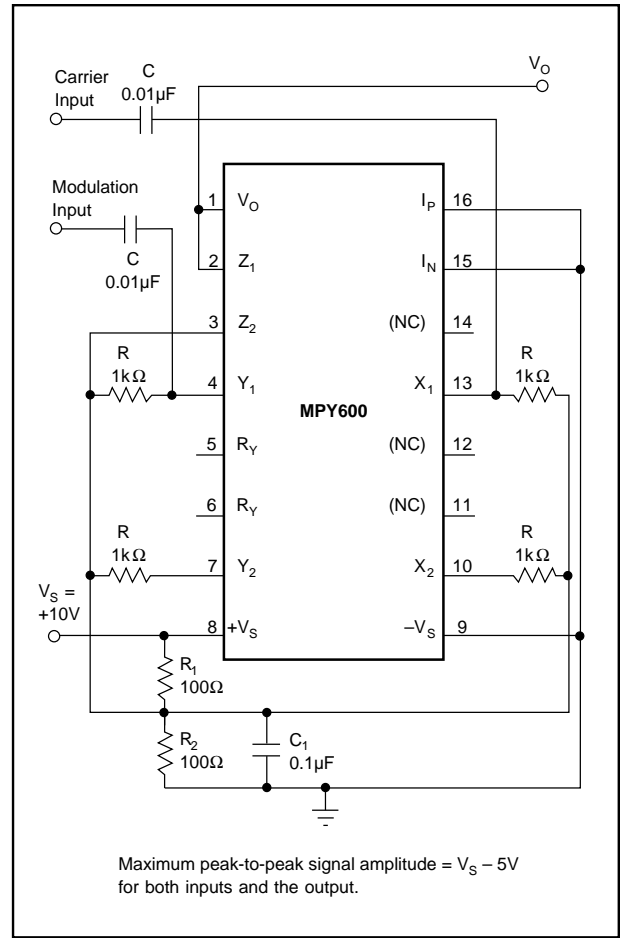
Carrier Input
C
0.01µF
$V_O$

Modulation Input
C
0.01µF

1 $V_O$
2 $Z_1$
3 $Z_2$
4 $Y_1$
5 $R_Y$
6 $R_Y$
7 $Y_2$
8 $+V_S$

$I_P$ 16
$I_N$ 15
(NC) 14
$X_1$ 13
(NC) 12
(NC) 11
$X_2$ 10
$-V_S$ 9

MPY600

R
1kΩ

R
1kΩ

R
1kΩ

R
1kΩ

$V_S$ =
+10V

$R_1$
100Ω

$R_2$
100Ω

$C_1$
0.1µF

Maximum peak-to-peak signal amplitude = $V_S$ – 5V for both inputs and the output.